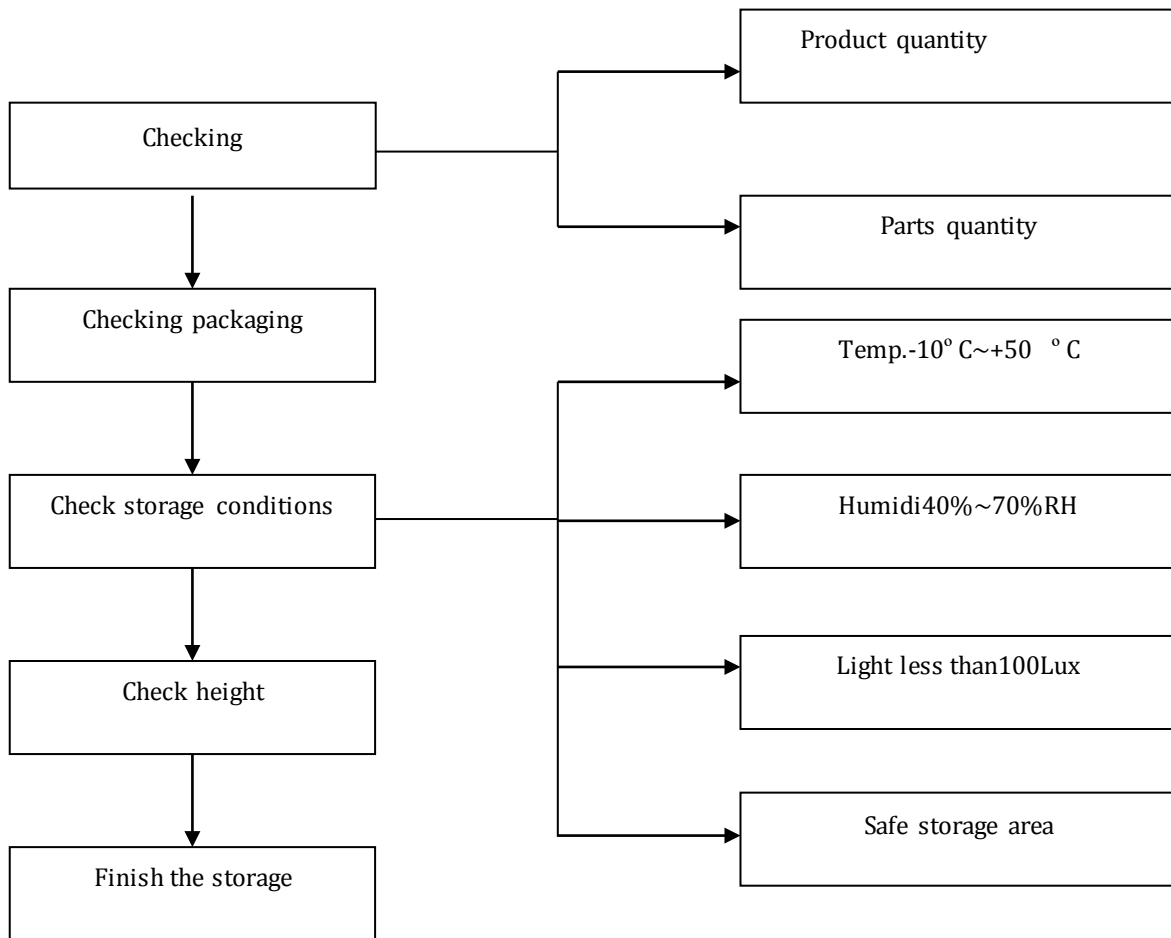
Checking

Product quantity

Parts quantity

Checking packaging

Check storage conditions

Temp.-10° C~+50 ° C

Humidi40%~70%RH

Light less than100Lux

Safe storage area

Check height

Finish the storage